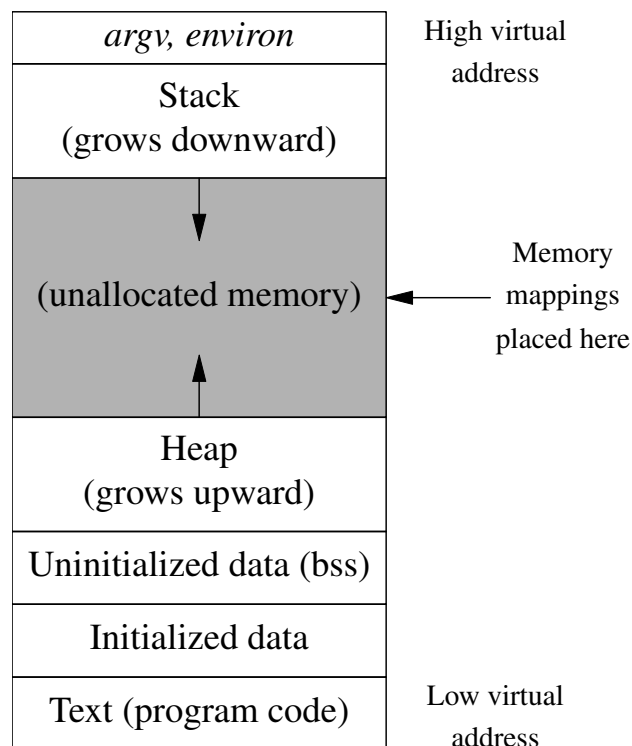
argv, environ

High virtual address

Stack (grows downward)

(unallocated memory)

Memory mappings placed here

Heap (grows upward)

Uninitialized data (bss)

Initialized data

Text (program code)

Low virtual address